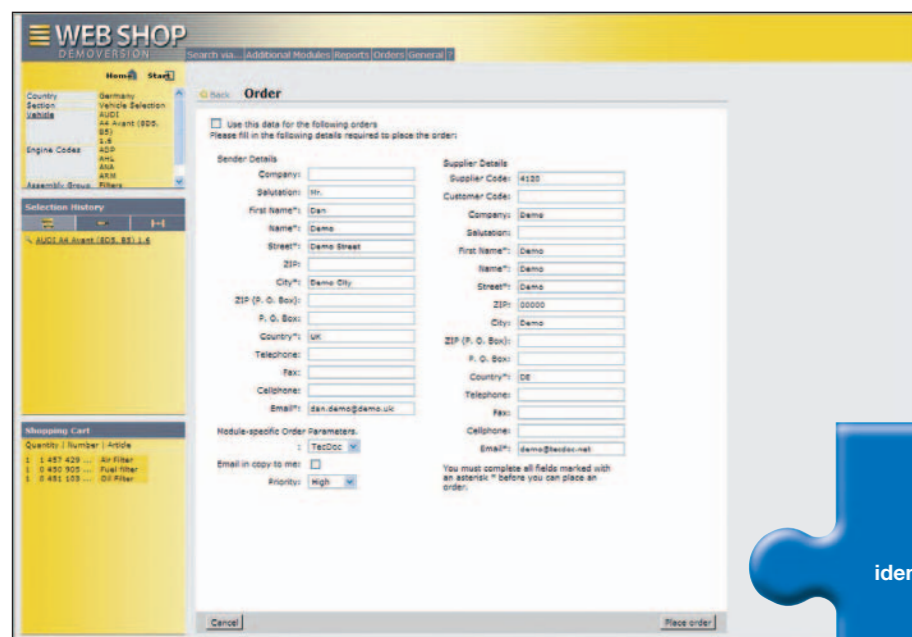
WEB SHOP
DEMOVERSION

Search via... Additional Modules Reports Orders General ?

Home Start

| Country | Germany |
|---|---|
| Section | Vehicle Selection |
| Vehicle | AUDI A4 Avant (8D5, B5) 1.6 |
| Engine Codes | ADP AHL ANA ARM |
| Assembly Group | Filters |

Selection History

AUDI A4 Avant (8D5, B5) 1.6

Shopping Cart

Quantity | Number | Article

1 1 457 429 ... Air Filter
1 0 450 905 ... Fuel filter
1 0 451 103 ... Oil Filter

Back Order

Use this data for the following orders
Please fill in the following details required to place the order:

Sender Details

Company:
Salutation: Mr.
First Name*: Dan
Name*: Demo
Street*: Demo Street
ZIP:
City*: Demo City
ZIP (P. O. Box):
P. O. Box:
Country*: UK
Telephone:
Fax:
Cellphone:
Email*: dan.demo@demo.uk

Module-specific Order Parameters.
1 TecDoc
Email in copy to me:
Priority: High

Supplier Details

Supplier Code: 4100
Customer Code:
Company: Demo
Salutation:
First Name*: Demo
Name*: Demo
Street*: Demo
ZIP: 00000
City: Demo
ZIP (P. O. Box):
P. O. Box:
Country*: DE
Telephone:
Fax:
Cellphone:
Email*: demo@tecdoc.net

You must complete all fields marked with an asterisk * before you can place an order.

Cancel

Place order

ider